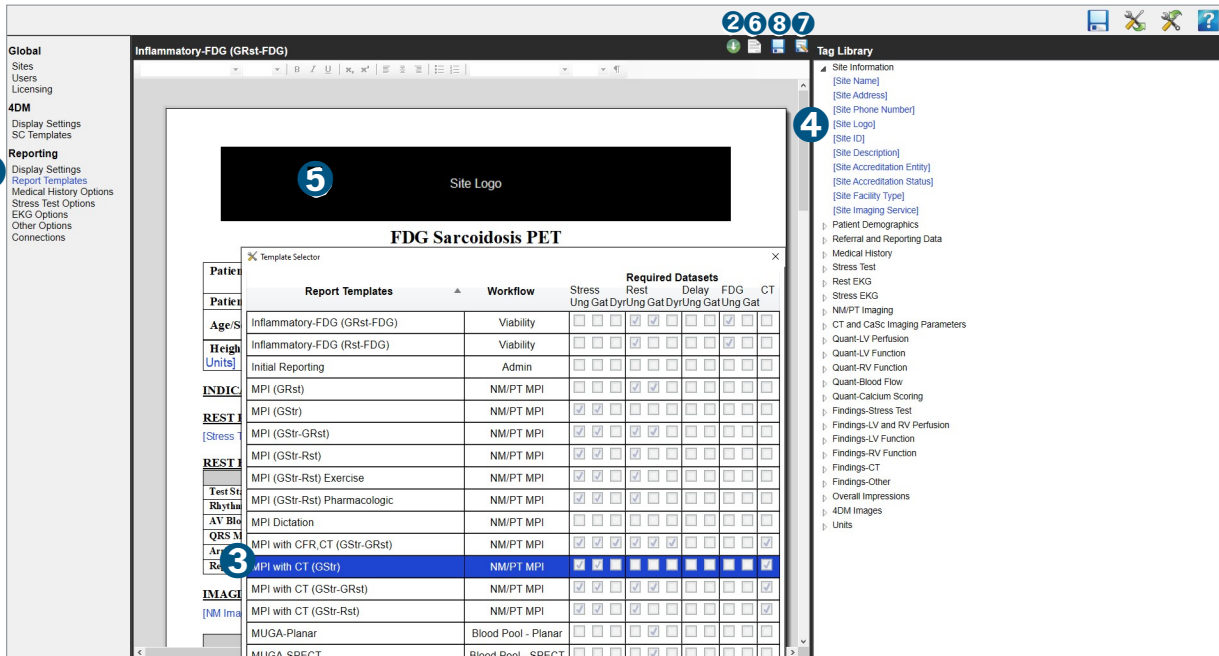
Global
Sites
Users
Licensing
4DM
Display Settings
SC Templates
Reporting
Display Settings
Report Templates
Medical History Options
Stress Test Options
EKG Options
Other Options
Connections

Inflammatory-FDG (GRst-FDG)

2 6 8 7

5

Site Logo

FDG Sarcoidosis PET

Patie
Patie
Age/S
Heigh
Units]
INDIC
REST
[Stress T
REST
Test St
Rhythm
AV Blo
QRS M
Ar
Re
IMAG
[NM Ima

Template Selector

| Report Templates | Workflow | Required Datasets Stress Ung Gat Dyr | Rest Ung Gat Dyr | Delay Ung Gat | FDG Ung Gat | CT |
|---|---|---|---|---|---|---|
| Inflammatory-FDG (GRst-FDG) | Viability | | | | | |
| Inflammatory-FDG (Rst-FDG) | Viability | | | | | |
| Initial Reporting | Admin | | | | | |
| MPI (GRst) | NM/PT MPI | | | | | |
| MPI (GStr) | NM/PT MPI | | | | | |
| MPI (GStr-GRst) | NM/PT MPI | | | | | |
| MPI (GStr-Rst) | NM/PT MPI | | | | | |
| MPI (GStr-Rst) Exercise | NM/PT MPI | | | | | |
| MPI (GStr-Rst) Pharmacologic | NM/PT MPI | | | | | |
| MPI Dictation | NM/PT MPI | | | | | |
| MPI with CFR,CT (GStr-GRst) | NM/PT MPI | | | | | |
| MPI with CT (GStr) | NM/PT MPI | | | | | |
| MPI with CT (GStr-GRst) | NM/PT MPI | | | | | |
| MPI with CT (GStr-Rst) | NM/PT MPI | | | | | |
| MUGA-Planar | Blood Pool - Planar | | | | | |
| MUGA-SPECT | Blood Pool - SPECT | | | | | |

3

Tag Library
Site Information
[Site Name]
[Site Address]
[Site Phone Number]
[Site Logo]
[Site ID]
[Site Description]
[Site Accreditation Entity]
[Site Accreditation Status]
[Site Facility Type]
[Site Imaging Service]
Patient Demographics
Referral and Reporting Data
Medical History
Stress Test
Rest EKG
Stress EKG
NM/PT Imaging
CT and CaSc Imaging Parameters
Quant-LV Perfusion
Quant-LV Function
Quant-RV Function
Quant-Blood Flow
Quant-Calcium Scoring
Findings-Stress Test
Findings-LV and RV Perfusion
Findings-LV Function
Findings-RV Function
Findings-CT
Findings-Other
Overall Impressions
4DM Images
Units

4